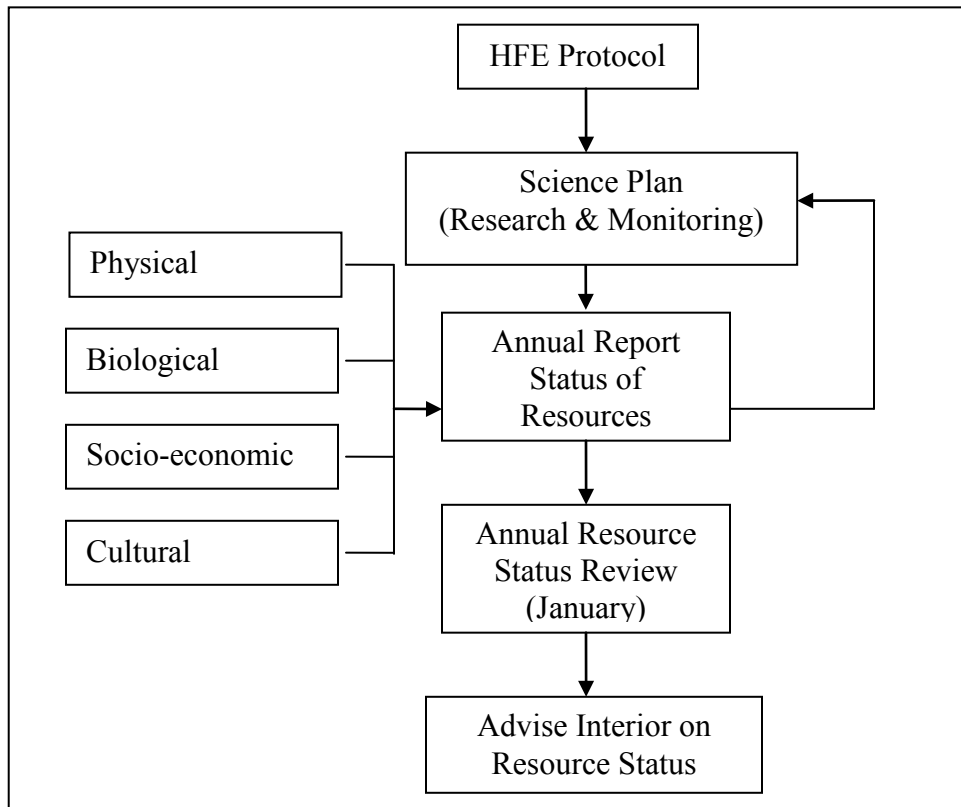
HFE Protocol

Science Plan (Research & Monitoring)

Physical

Biological

Socio-economic

Cultural

Annual Report Status of Resources

Annual Resource Status Review (January)

Advise Interior on Resource Status